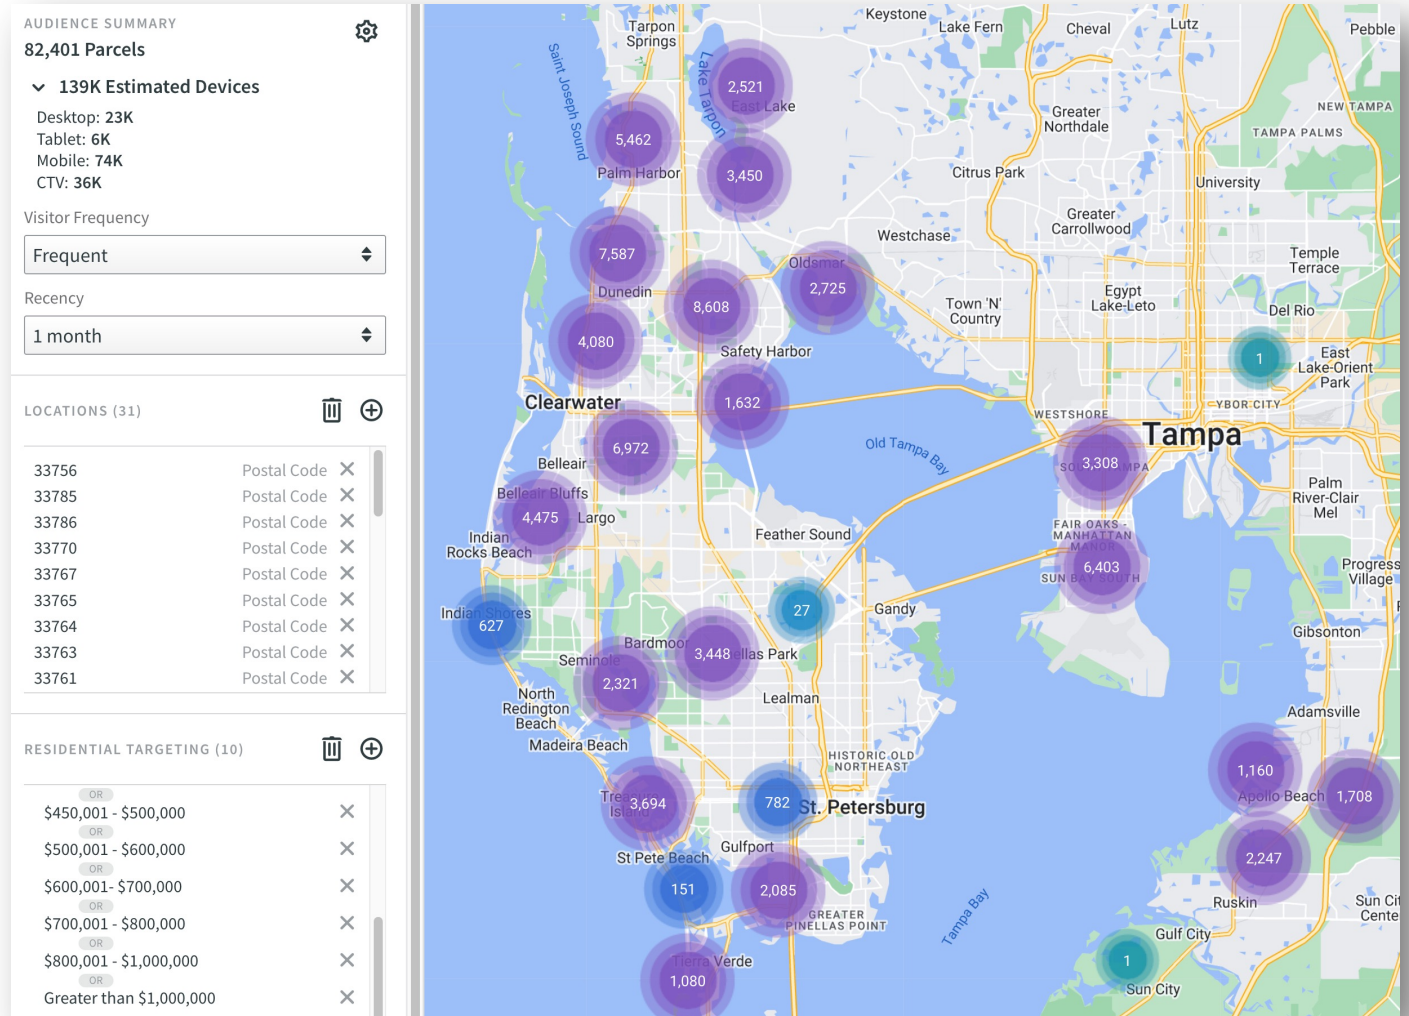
AUDIENCE SUMMARY
82,401 Parcels

139K Estimated Devices

Desktop: 23K
Tablet: 6K
Mobile: 74K
CTV: 36K

Visitor Frequency
Frequent

Recency
1 month

LOCATIONS (31)

| | | |
|---|---|---|
| 33756 | Postal Code | × |
| 33785 | Postal Code | × |
| 33786 | Postal Code | × |
| 33770 | Postal Code | × |
| 33767 | Postal Code | × |
| 33765 | Postal Code | × |
| 33764 | Postal Code | × |
| 33763 | Postal Code | × |
| 33761 | Postal Code | × |

RESIDENTIAL TARGETING (10)

OR
$450,001 - $500,000
OR
$500,001 - $600,000
OR
$600,001- $700,000
OR
$700,001 - $800,000
OR
$800,001 - $1,000,000
OR
Greater than $1,000,000

Tarpon Springs
Keystone
Lake Fern
Cheval
Lutz
Pebble
Saint Joseph Sound
Lake Tarpon
2,521
East Lake
NEW TAMPA
Greater Northdale
TAMPA PALMS
5,462
Palm Harbor
3,450
Citrus Park
University
Greater Carrollwood
Westchase
Temple Terrace
7,587
Oldsmar
2,725
Dunedin
8,608
Town 'N' Country
Egypt Lake-Leto
Del Rio
4,080
1
East Lake-Orient Park
Safety Harbor
Clearwater
1,632
YBOR CITY
WESTSHORE
Old Tampa Bay
Tampa
6,972
3,308
Belleair
Palm River-Clair Mel
Belleair Bluffs
4,475
Largo
FAIR OAKS - MANHATTAN MANOR
Indian Rocks Beach
Feather Sound
6,403
SUN BAY SOUTH
Progress Village
Indian Shores
627
27
Gandy
Gibsonton
Bardmoor
3,448
Pinellas Park
Seminole
2,321
North Redington Beach
Lealman
Adamsville
Madeira Beach
HISTORIC OLD NORTHEAST
1,160
Treasure Island
3,694
782
St. Petersburg
Apollo Beach
1,708
St Pete Beach
Gulfport
2,247
151
2,085
GREATER PINELLAS POINT
Tampa Bay
Ruskin
Sun City Center
Tierra Verde
Gulf City
1,080
1
Sun City